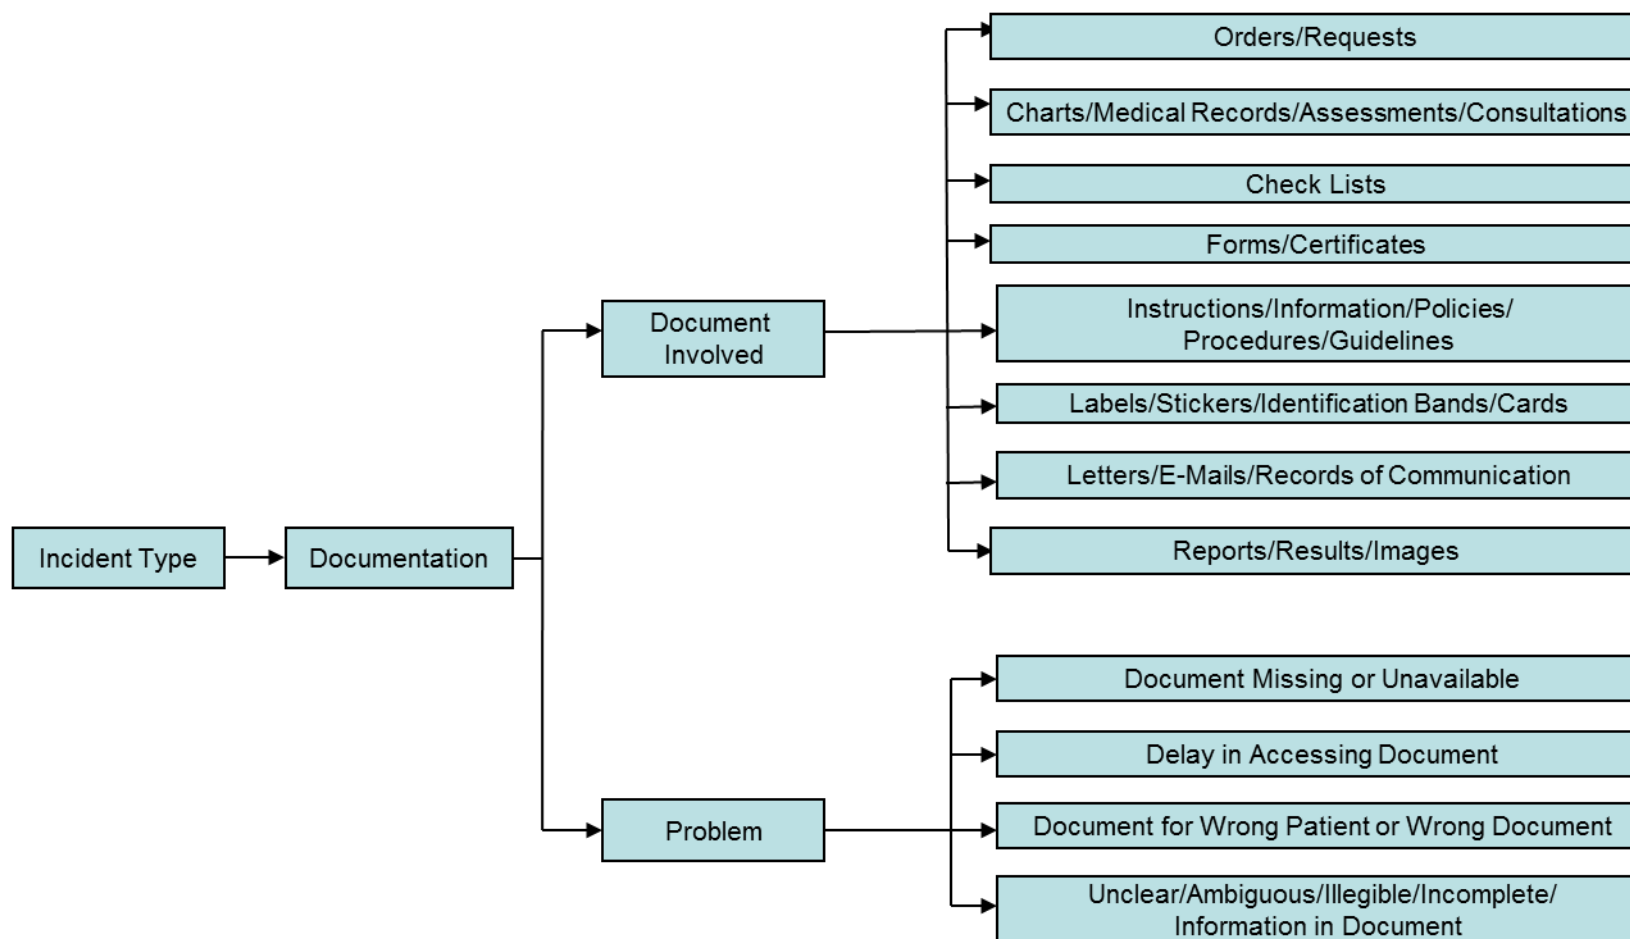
Incident Type

Documentation

Document Involved

Orders/Requests

Charts/Medical Records/Assessments/Consultations

Check Lists

Forms/Certificates

Instructions/Information/Policies/ Procedures/Guidelines

Labels/Stickers/Identification Bands/Cards

Letters/E-Mails/Records of Communication

Reports/Results/Images

Problem

Document Missing or Unavailable

Delay in Accessing Document

Document for Wrong Patient or Wrong Document

Unclear/Ambiguous/Illegible/Incomplete/ Information in Document